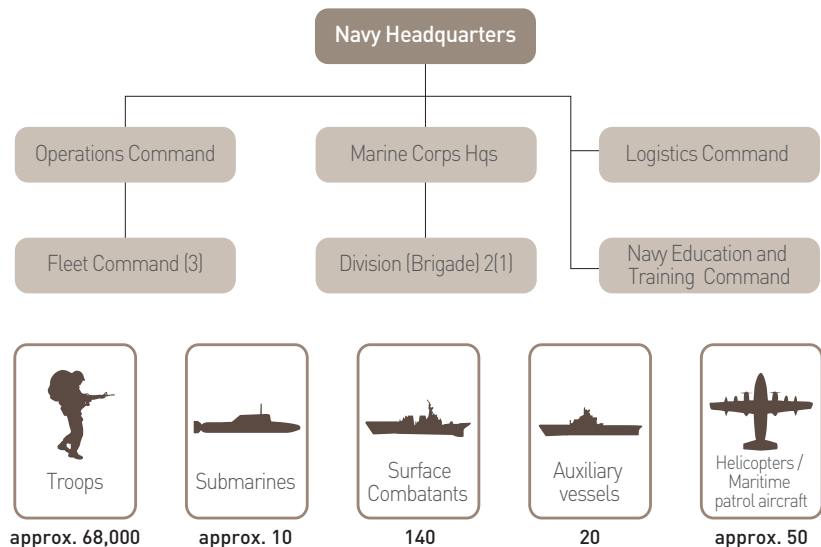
Navy Headquarters

Operations Command

Marine Corps Hqs

Logistics Command

Fleet Command (3)

Division (Brigade) 2(1)

Navy Education and Training Command

Troops
approx. 68,000

Submarines
approx. 10

Surface Combatants
140

Auxiliary vessels
20

Helicopters / Maritime patrol aircraft
approx. 50